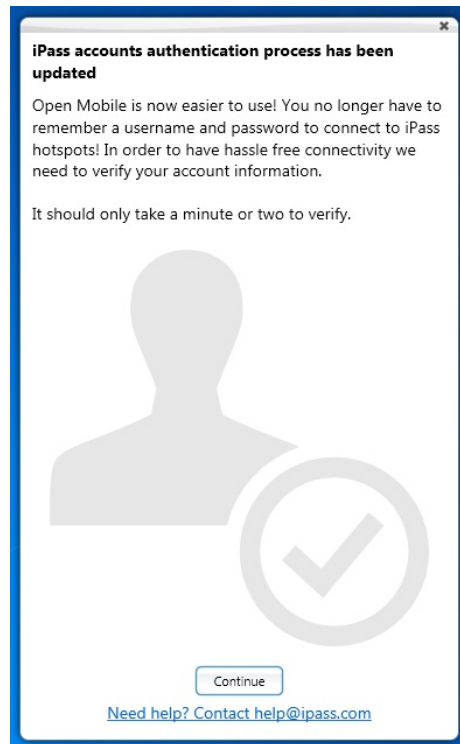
×

iPass accounts authentication process has been updated

Open Mobile is now easier to use! You no longer have to remember a username and password to connect to iPass hotspots! In order to have hassle free connectivity we need to verify your account information.

It should only take a minute or two to verify.

Continue

Need help? Contact help@ipass.com